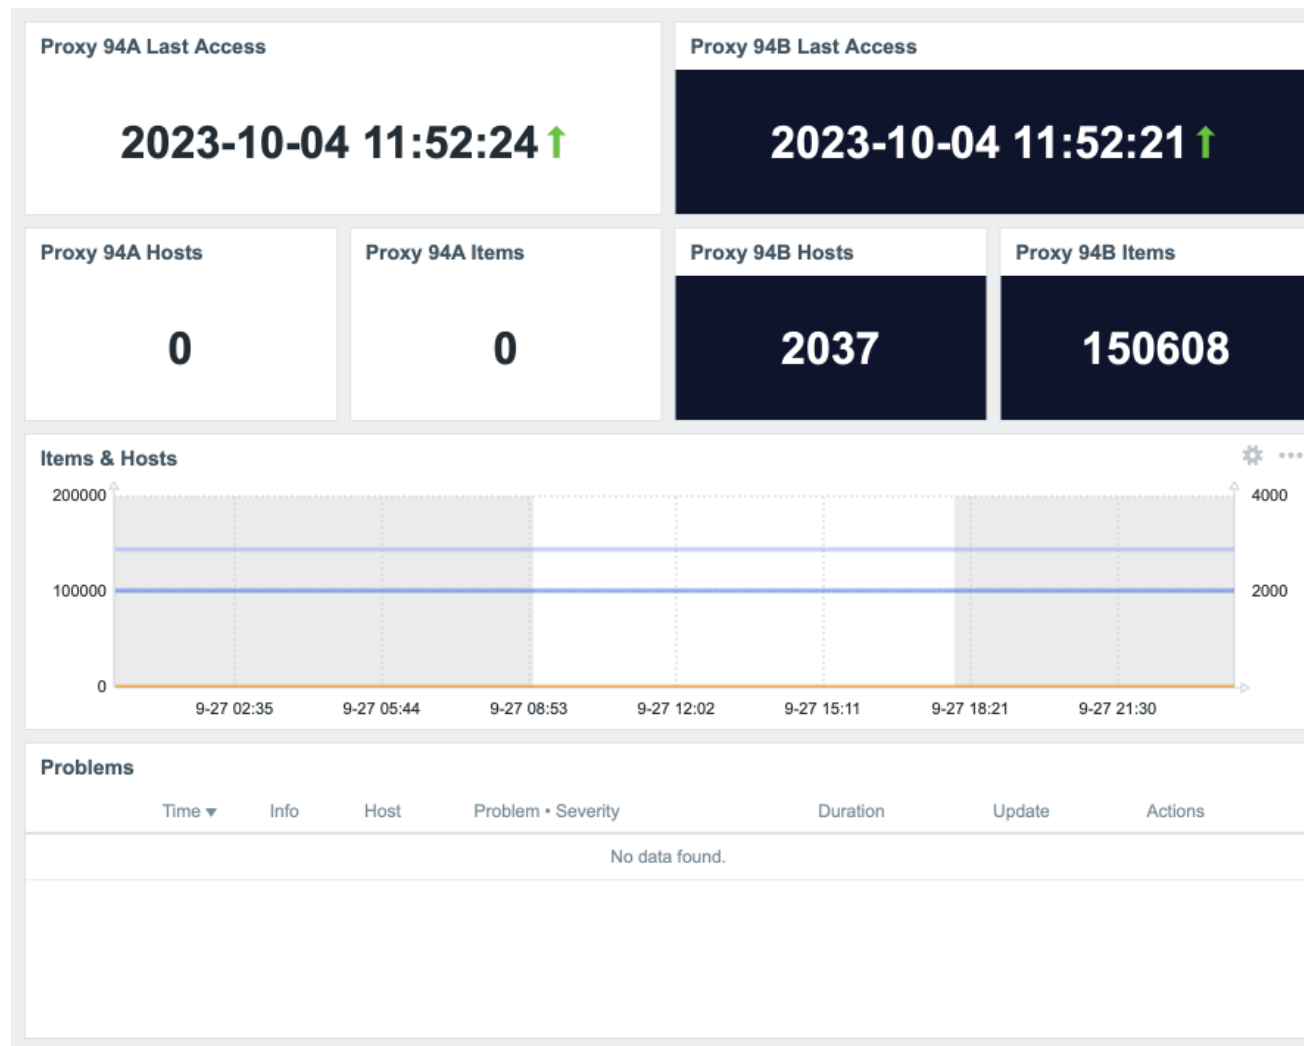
Proxy 94A Last Access

2023-10-04 11:52:24 ↑

Proxy 94B Last Access

2023-10-04 11:52:21 ↑

Proxy 94A Hosts

0

Proxy 94A Items

0

Proxy 94B Hosts

2037

Proxy 94B Items

150608

Items & Hosts

200000
100000
0

4000
2000

9-27 02:35 9-27 05:44 9-27 08:53 9-27 12:02 9-27 15:11 9-27 18:21 9-27 21:30

Problems

| Time ▾ | Info | Host | Problem • Severity | Duration | Update | Actions |
|---|---|---|---|---|---|---|
| No data found. | | | | | | |